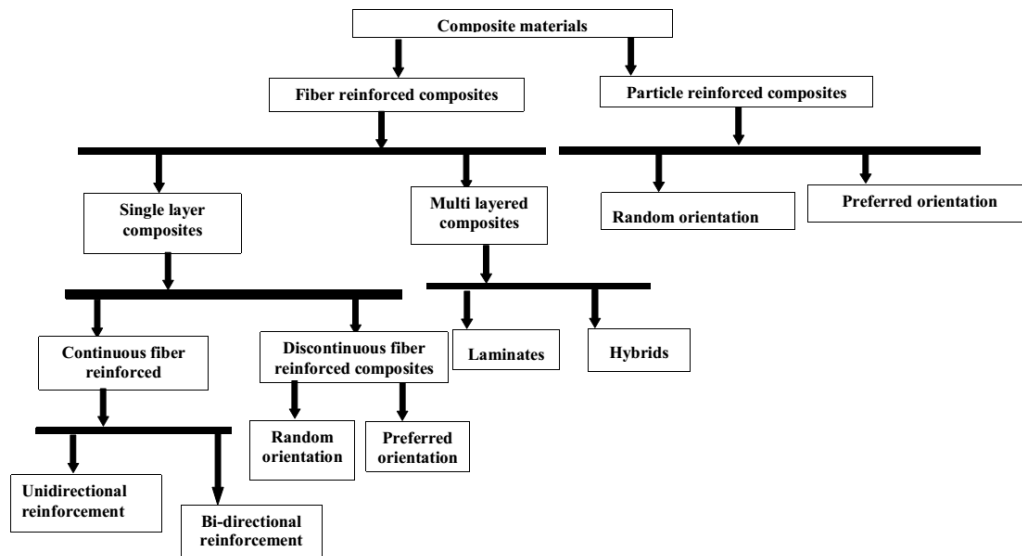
Composite materials

Fiber reinforced composites

Particle reinforced composites

Single layer composites

Multi layered composites

Random orientation

Preferred orientation

Continuous fiber reinforced

Discontinuous fiber reinforced composites

Laminates

Hybrids

Random orientation

Preferred orientation

Unidirectional reinforcement

Bi-directional reinforcement